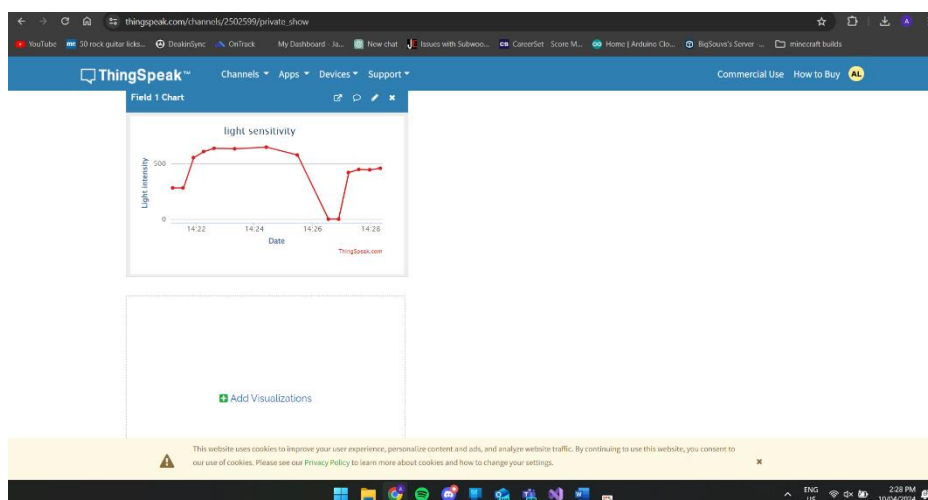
thingspeak.com/channels/2502599/private_show

YouTube 50 rock guitar licks... DeakinSync OnTrack My Dashboard · Ja... New chat Issues with Subwoo... CareerSet · Score M... Home | Arduino Clo... BigSous's Server ... minecraft builds

ThingSpeak™ Channels ▾ Apps ▾ Devices ▾ Support ▾ Commercial Use How to Buy AL

Field 1 Chart

light sensitivity

Light intensity

500

0

14:22 14:24 14:26 14:28

Date

ThingSpeak.com

Add Visualizations

This website uses cookies to improve your user experience, personalize content and ads, and analyze website traffic. By continuing to use this website, you consent to our use of cookies. Please see our Privacy Policy to learn more about cookies and how to change your settings.

ENG US 2:28 PM 10/04/2024